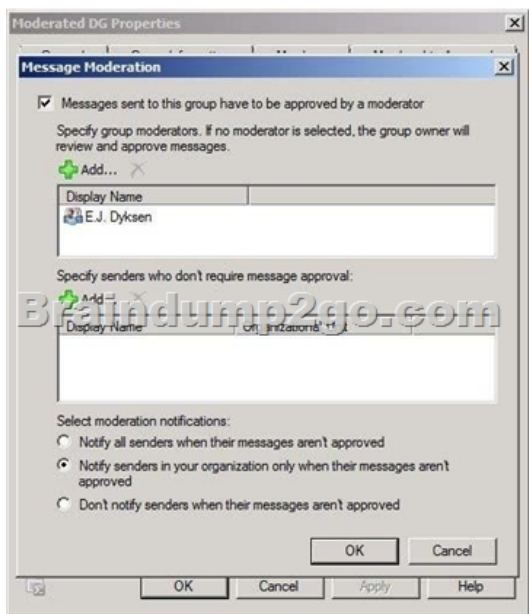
Moderated DG Properties

Message Moderation

Messages sent to this group have to be approved by a moderator

Specify group moderators. If no moderator is selected, the group owner will review and approve messages.

Add...

| Display Name | |
|---|---|
| E.J. Dyksen | |

Specify senders who don't require message approval:

Add...

Braindump2go.com

| Display Name | Organizational Unit |
|---|---|

Select moderation notifications:

Notify all senders when their messages aren't approved

Notify senders in your organization only when their messages aren't approved

Don't notify senders when their messages aren't approved

OK Cancel

OK Cancel Apply Help